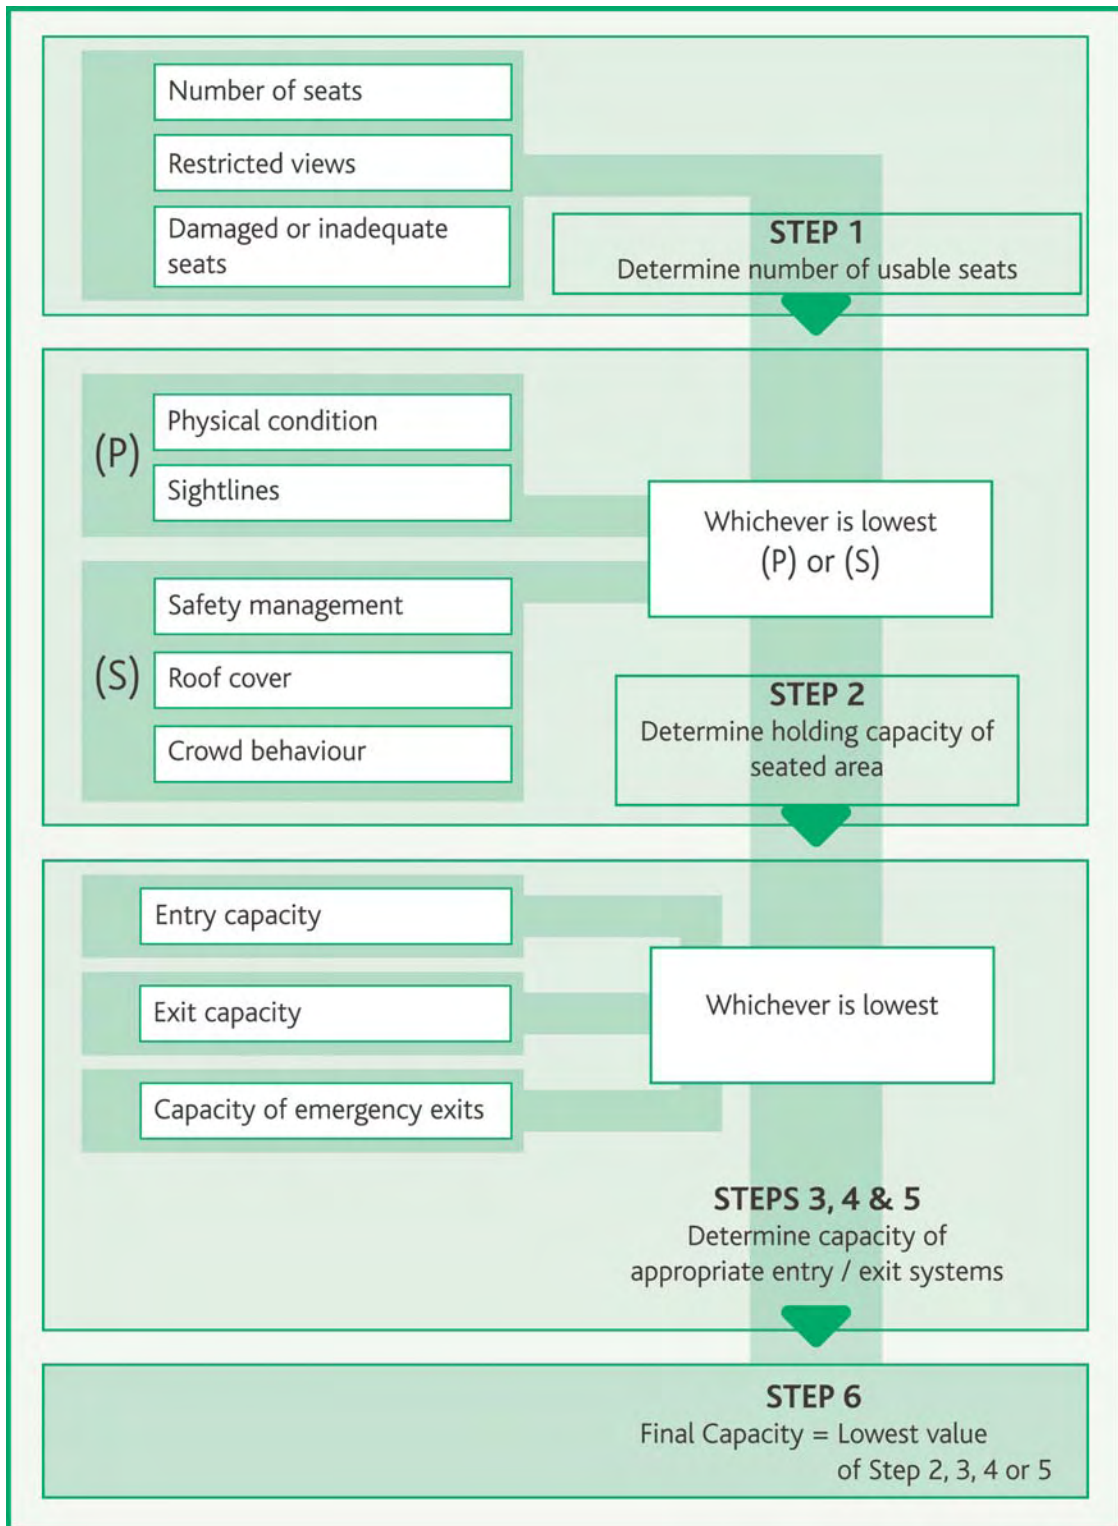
Number of seats

Restricted views

Damaged or inadequate seats

STEP 1
Determine number of usable seats

(P)

Physical condition

Sightlines

Whichever is lowest
(P) or (S)

(S)

Safety management

Roof cover

Crowd behaviour

STEP 2
Determine holding capacity of seated area

Entry capacity

Exit capacity

Capacity of emergency exits

Whichever is lowest

STEPS 3, 4 & 5
Determine capacity of appropriate entry / exit systems

STEP 6
Final Capacity = Lowest value of Step 2, 3, 4 or 5